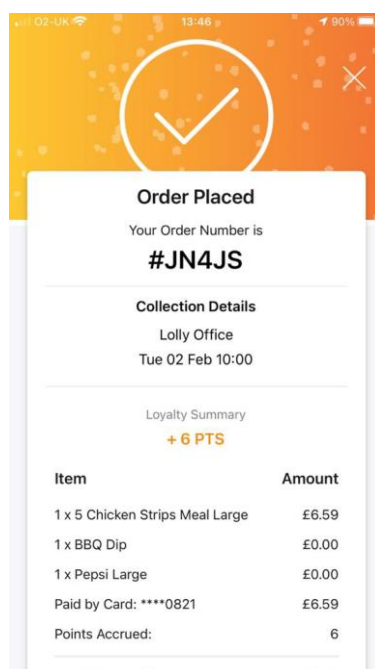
O2-UK 13:46 90%

Order Placed

Your Order Number is

#JN4JS

Collection Details

Lolly Office

Tue 02 Feb 10:00

Loyalty Summary

+ 6 PTS

| Item | Amount |
|---|---|
| 1 x 5 Chicken Strips Meal Large | £6.59 |
| 1 x BBQ Dip | £0.00 |
| 1 x Pepsi Large | £0.00 |
| Paid by Card: ****0821 | £6.59 |
| Points Accrued: | 6 |